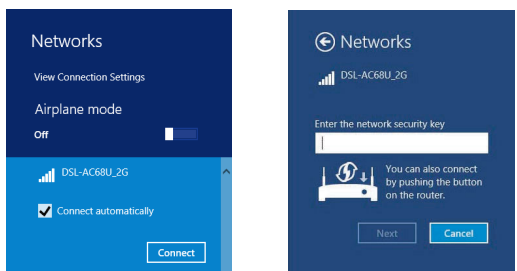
Networks

View Connection Settings

Airplane mode

Off

DSL-AC68U_2G

Connect automatically

Connect

Networks

DSL-AC68U_2G

Enter the network security key

You can also connect by pushing the button on the router.

Next

Cancel